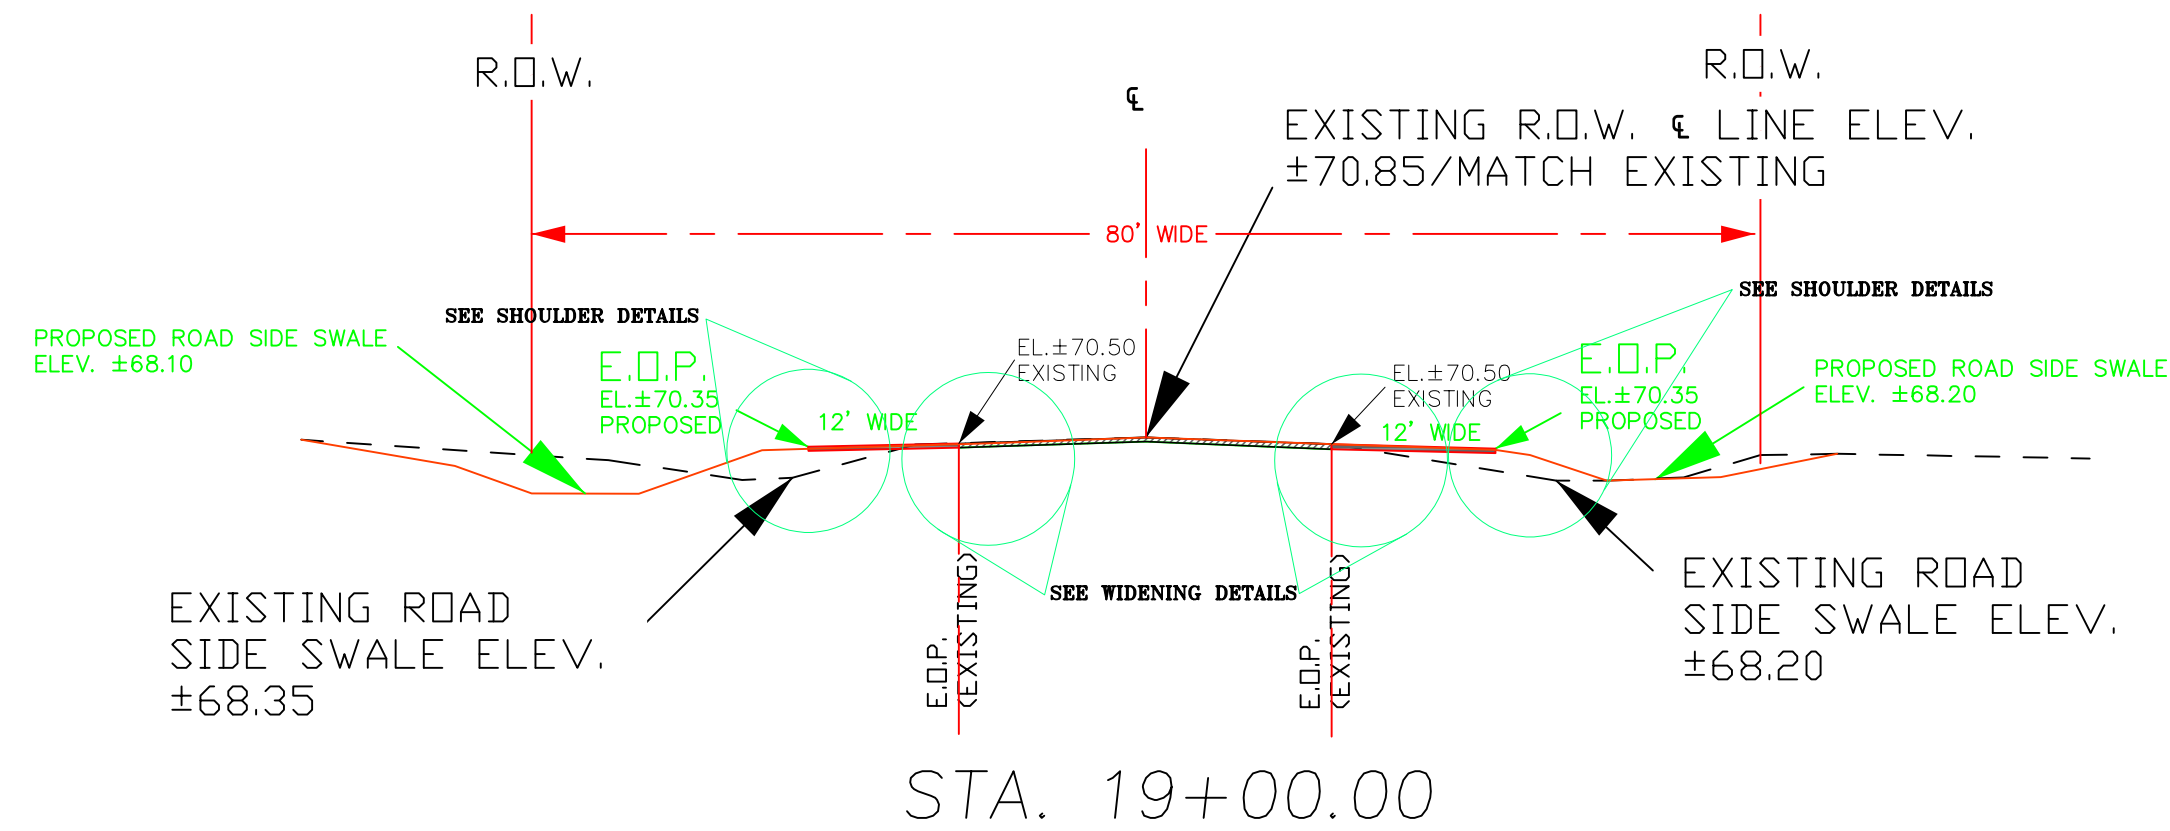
R.O.W.

℄

R.O.W.

EXISTING R.O.W. ℄ LINE ELEV. ±70.85/MATCH EXISTING

80' WIDE

SEE SHOULDER DETAILS

SEE SHOULDER DETAILS

PROPOSED ROAD SIDE SWALE ELEV. ±68.10

E.O.P. EL.±70.35 PROPOSED

12' WIDE

EL.±70.50 EXISTING

EL.±70.50 EXISTING

12' WIDE

E.O.P. EL.±70.35 PROPOSED

PROPOSED ROAD SIDE SWALE ELEV. ±68.20

SEE WIDENING DETAILS

EXISTING ROAD SIDE SWALE ELEV. ±68.35

E.O.P. (EXISTING)

E.O.P. (EXISTING)

EXISTING ROAD SIDE SWALE ELEV. ±68.20

STA. 19+00.00